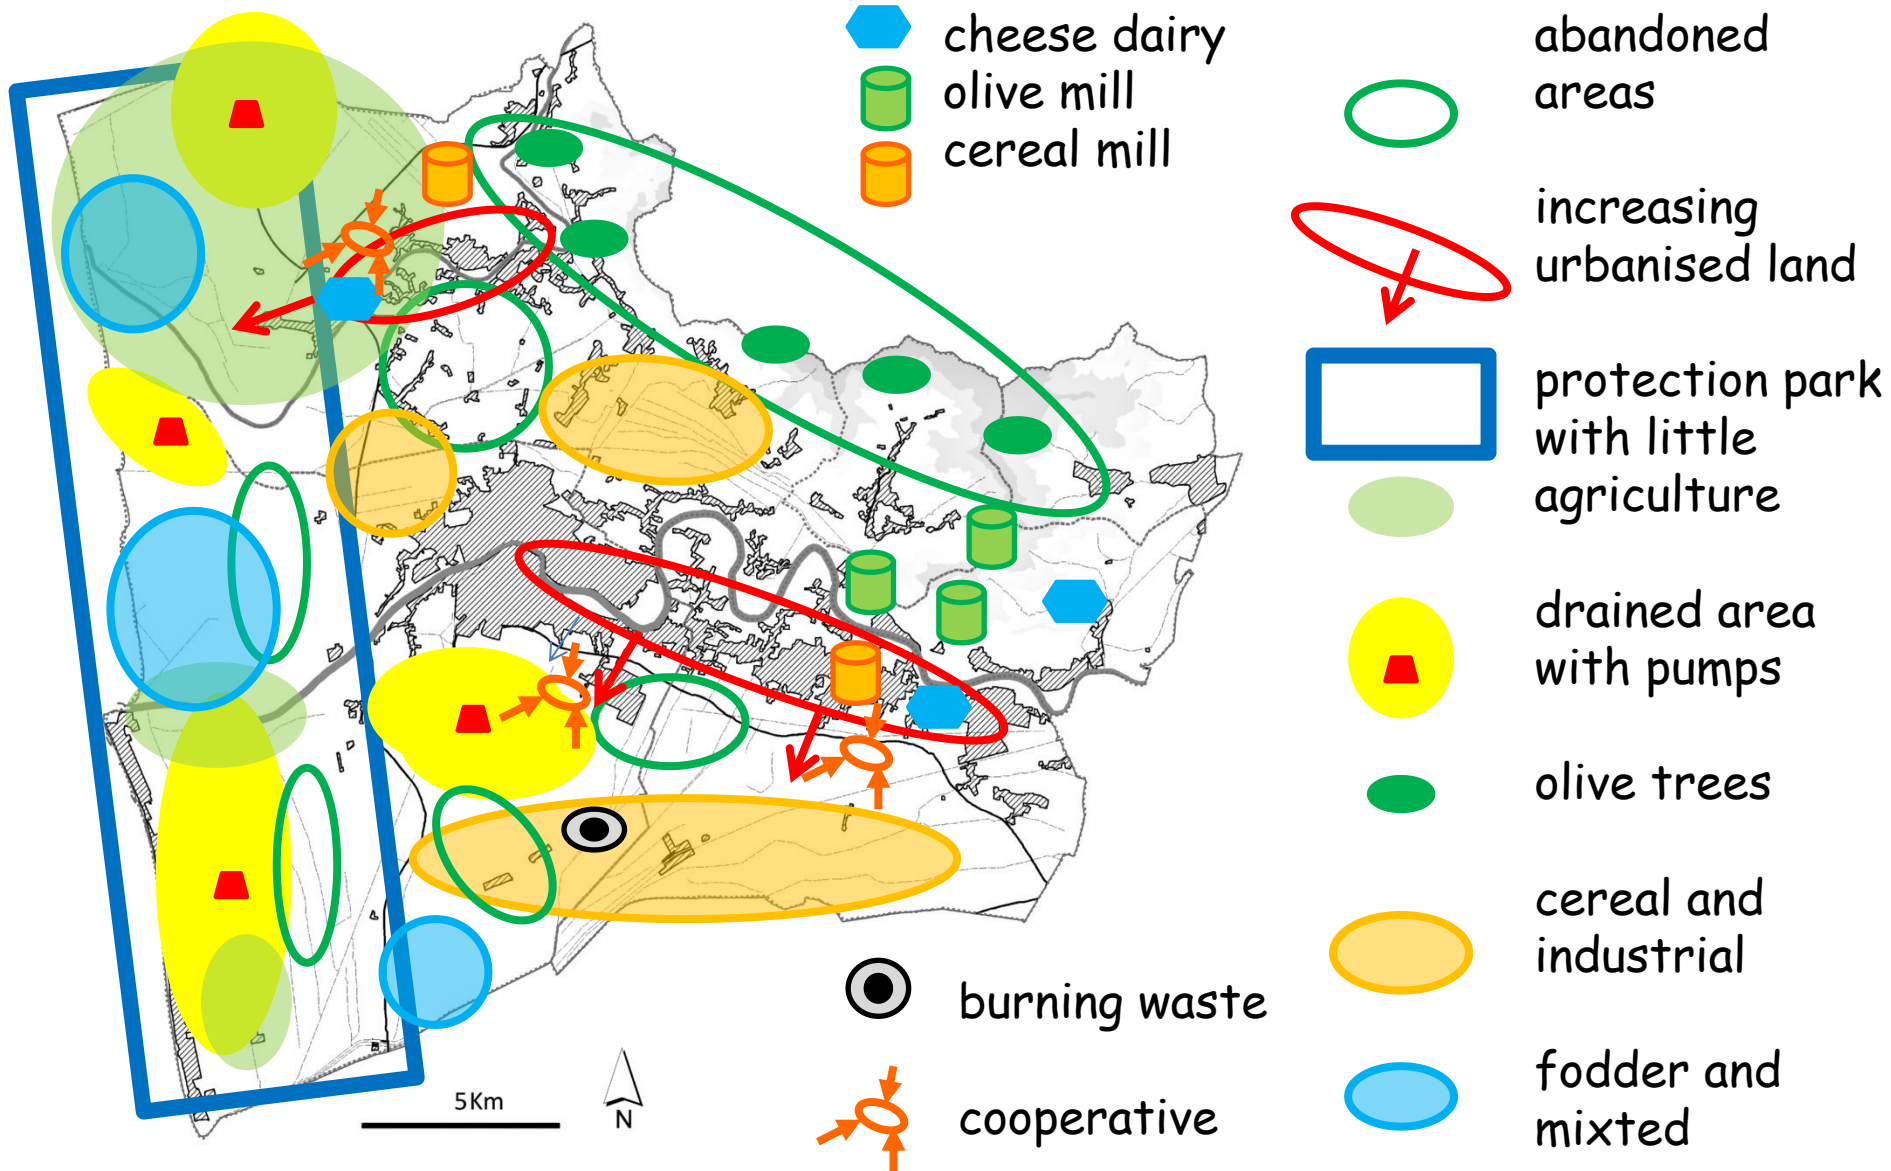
cheese dairy
olive mill
cereal mill

abandoned areas

increasing urbanised land

protection park with little agriculture

drained area with pumps

olive trees

cereal and industrial

fodder and mixted

burning waste

cooperative

5Km

N